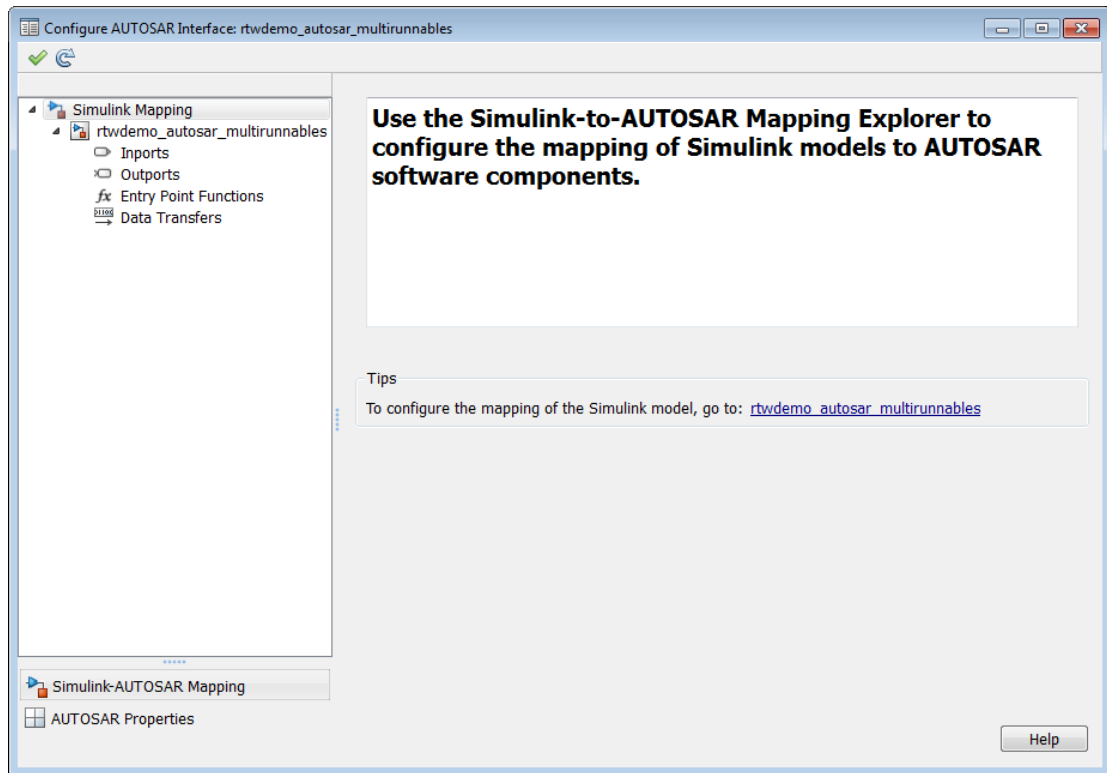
Configure AUTOSAR Interface: rtwdemo_autosar_multirunnables

Simulink Mapping
rtwdemo_autosar_multirunnables
Inports
Outports
Entry Point Functions
Data Transfers

Use the Simulink-to-AUTOSAR Mapping Explorer to configure the mapping of Simulink models to AUTOSAR software components.

Tips
To configure the mapping of the Simulink model, go to: rtwdemo_autosar_multirunnables

Simulink-AUTOSAR Mapping
AUTOSAR Properties

Help